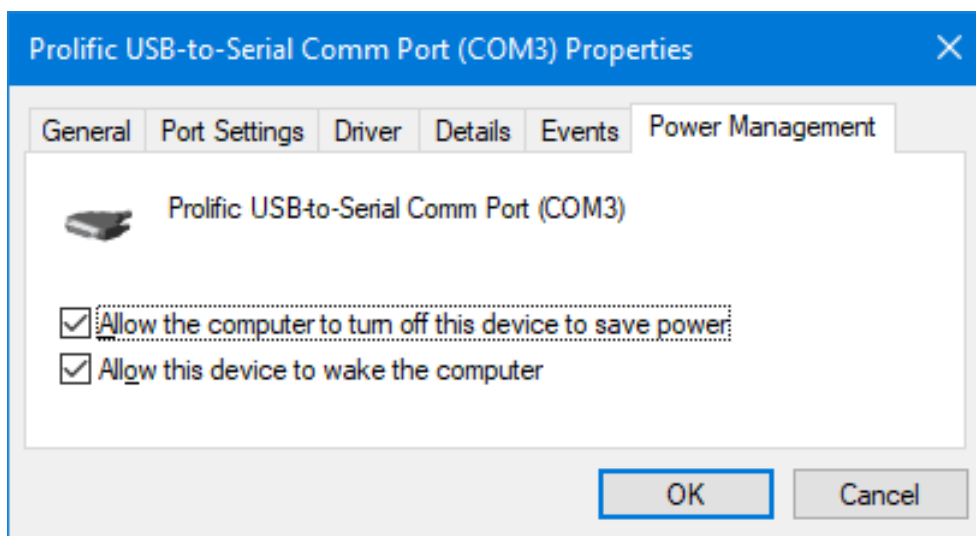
Prolific USB-to-Serial Comm Port (COM3) Properties

×

General | Port Settings | Driver | Details | Events | Power Management

Prolific USB-to-Serial Comm Port (COM3)

Allow the computer to turn off this device to save power

Allow this device to wake the computer

OK

Cancel